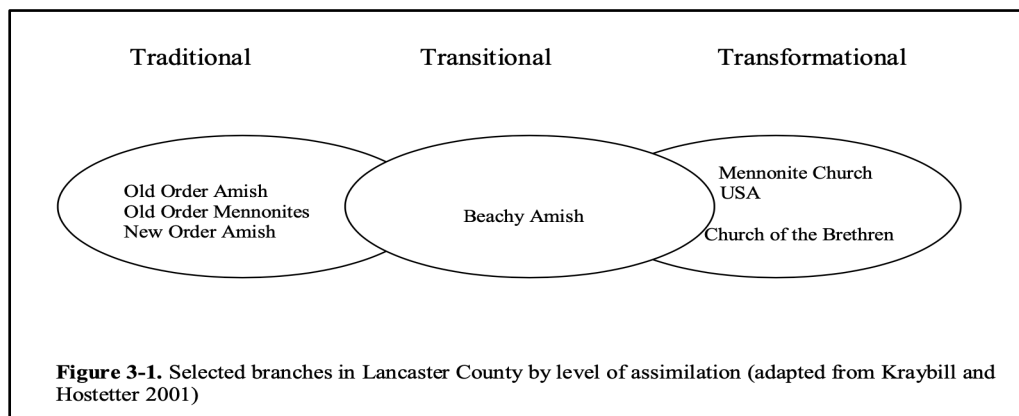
Traditional

Transitional

Transformational

Old Order Amish
Old Order Mennonites
New Order Amish

Beachy Amish

Mennonite Church
USA

Church of the Brethren

**Figure 3-1.** Selected branches in Lancaster County by level of assimilation (adapted from Kraybill and Hostetter 2001)